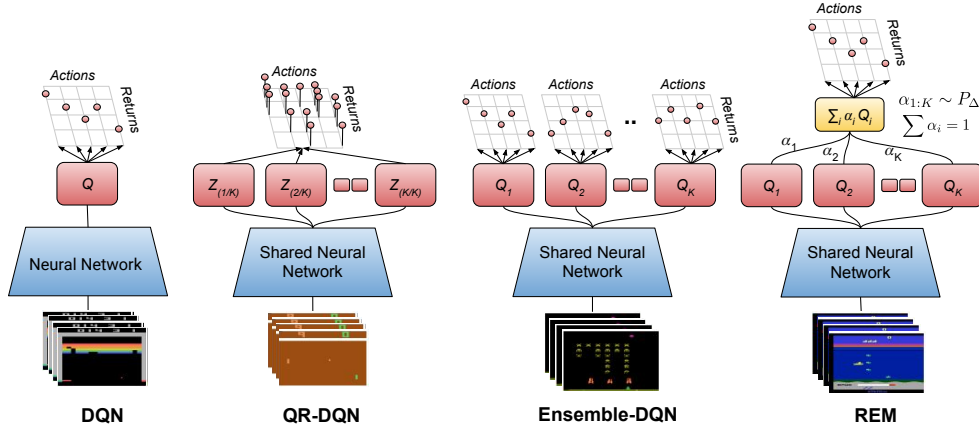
Actions
Returns
$Q$
Neural Network
DQN

Actions
Returns
$Z_{(1/K)}$
$Z_{(2/K)}$
$Z_{(K/K)}$
Shared Neural Network
QR-DQN

Actions
Actions
Actions
Returns
..
$Q_1$
$Q_2$
$Q_K$
Shared Neural Network
Ensemble-DQN

Actions
Returns
$\sum_i \alpha_i Q_i$
$\alpha_{1:K} \sim P_{\Delta}$
$\sum \alpha_i = 1$
$\alpha_1$
$\alpha_2$
$\alpha_K$
$Q_1$
$Q_2$
$Q_K$
Shared Neural Network
REM